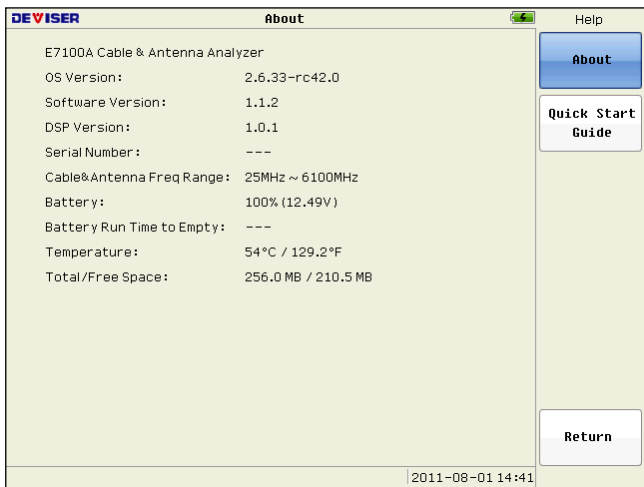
DEVISER

About

Help

E7100A Cable & Antenna Analyzer

| | |
|---|---|
| OS Version: | 2.6.33-rc42.0 |
| Software Version: | 1.1.2 |
| DSP Version: | 1.0.1 |
| Serial Number: | --- |
| Cable&Antenna Freq Range: | 25MHz ~ 6100MHz |
| Battery: | 100% (12.49V) |
| Battery Run Time to Empty: | --- |
| Temperature: | 54°C / 129.2°F |
| Total/Free Space: | 256.0 MB / 210.5 MB |

About

Quick Start Guide

Return

2011-08-01 14:41